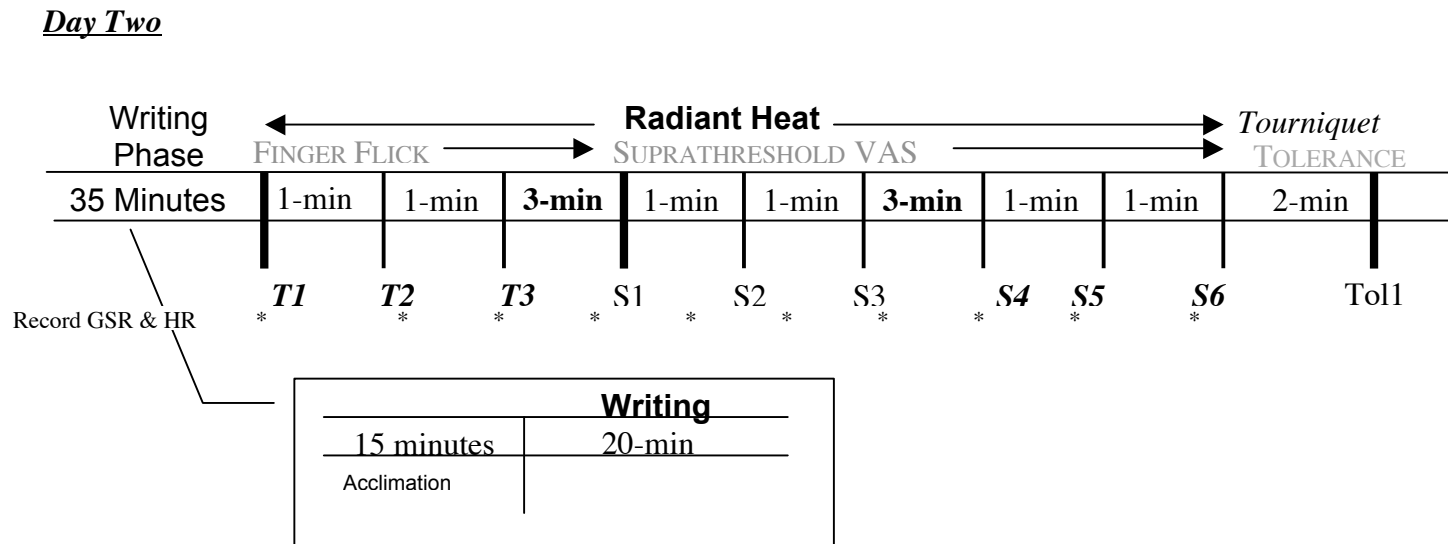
Day Two

Writing Phase

Radiant Heat

Tourniquet

FINGER FLICK

SUPRATHRESHOLD VAS

TOLERANCE

35 Minutes

1-min 1-min 3-min 1-min 1-min 3-min 1-min 1-min 2-min

T1 T2 T3 S1 S2 S3 S4 S5 S6 Tol1

Record GSR & HR

* * * * * * * * * *

Writing

15 minutes 20-min

Acclimation